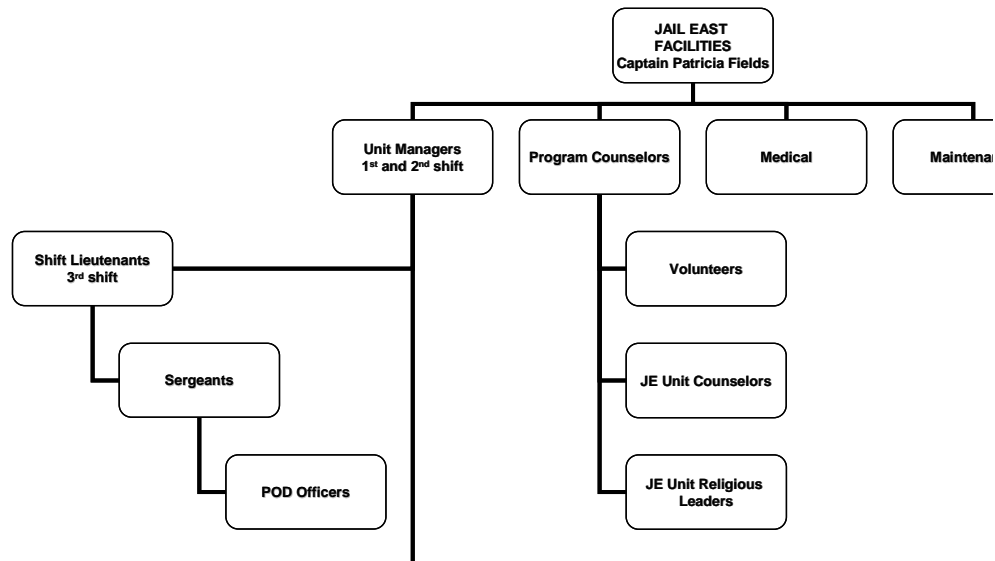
JAIL EAST FACILITIES
Captain Patricia Fields

Unit Managers
1st and 2nd shift

Program Counselors

Medical

Maintenan

Shift Lieutenants
3rd shift

Sergeants

POD Officers

Volunteers

JE Unit Counselors

JE Unit Religious Leaders